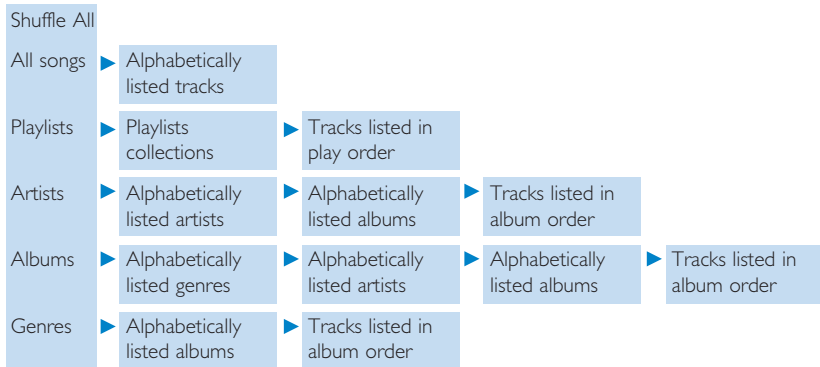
Shuffle All

All songs ▶ Alphabetically listed tracks

Playlists ▶ Playlists collections ▶ Tracks listed in play order

Artists ▶ Alphabetically listed artists ▶ Alphabetically listed albums ▶ Tracks listed in album order

Albums ▶ Alphabetically listed genres ▶ Alphabetically listed artists ▶ Alphabetically listed albums ▶ Tracks listed in album order

Genres ▶ Alphabetically listed albums ▶ Tracks listed in album order